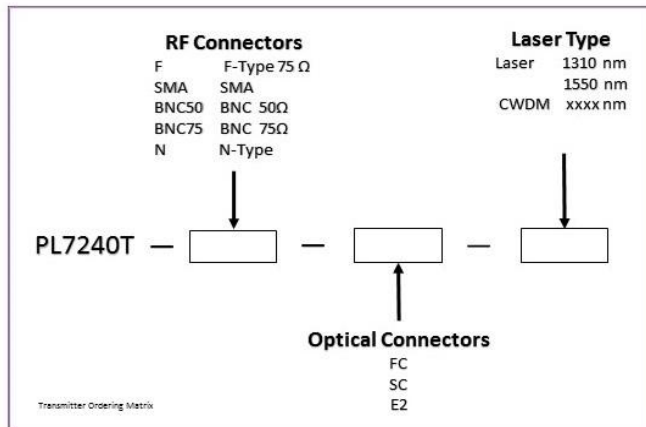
RF Connectors

| | |
|---|---|
| F | F-Type 75 Ω |
| SMA | SMA |
| BNC50 | BNC 50Ω |
| BNC75 | BNC 75Ω |
| N | N-Type |

Laser Type

| | |
|---|---|
| Laser | 1310 nm |
| | 1550 nm |
| CWDM | xxxx nm |

PL7240T — — —

Optical Connectors
FC
SC
E2

Transmitter Ordering Matrix